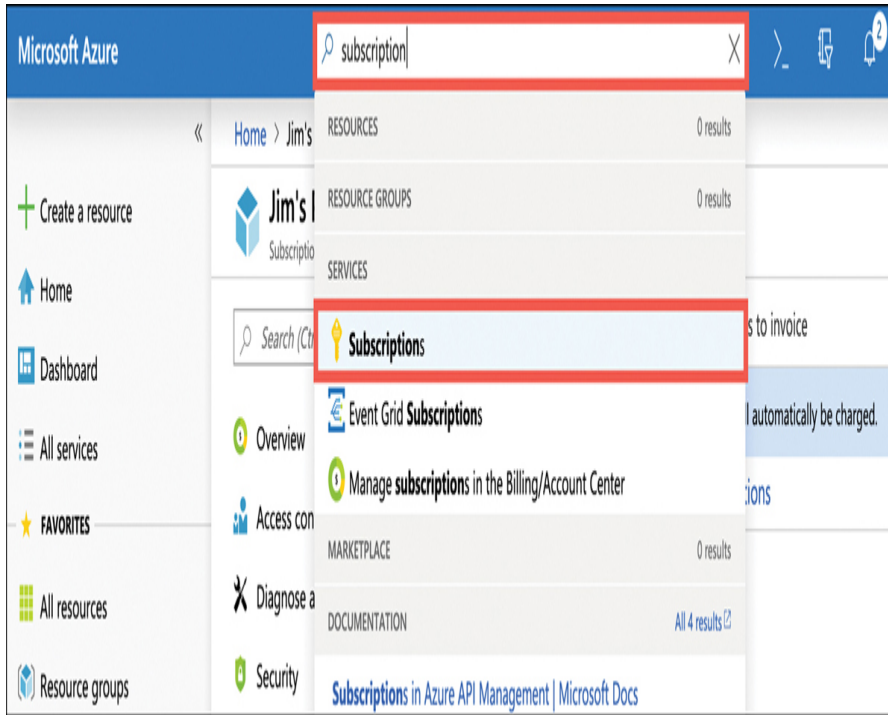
Microsoft Azure

subscription

2

«

Create a resource

Home

Dashboard

All services

FAVORITES

All resources

Resource groups

Home > Jim's

Jim's

Subscriptio

Search (Ctr

Overview

Access con

Diagnose a

Security

s to invoice

l automatically be charged.

tions

RESOURCES 0 results

RESOURCE GROUPS 0 results

SERVICES

Subscriptions

Event Grid Subscriptions

Manage subscriptions in the Billing/Account Center

MARKETPLACE 0 results

DOCUMENTATION All 4 results

Subscriptions in Azure API Management | Microsoft Docs